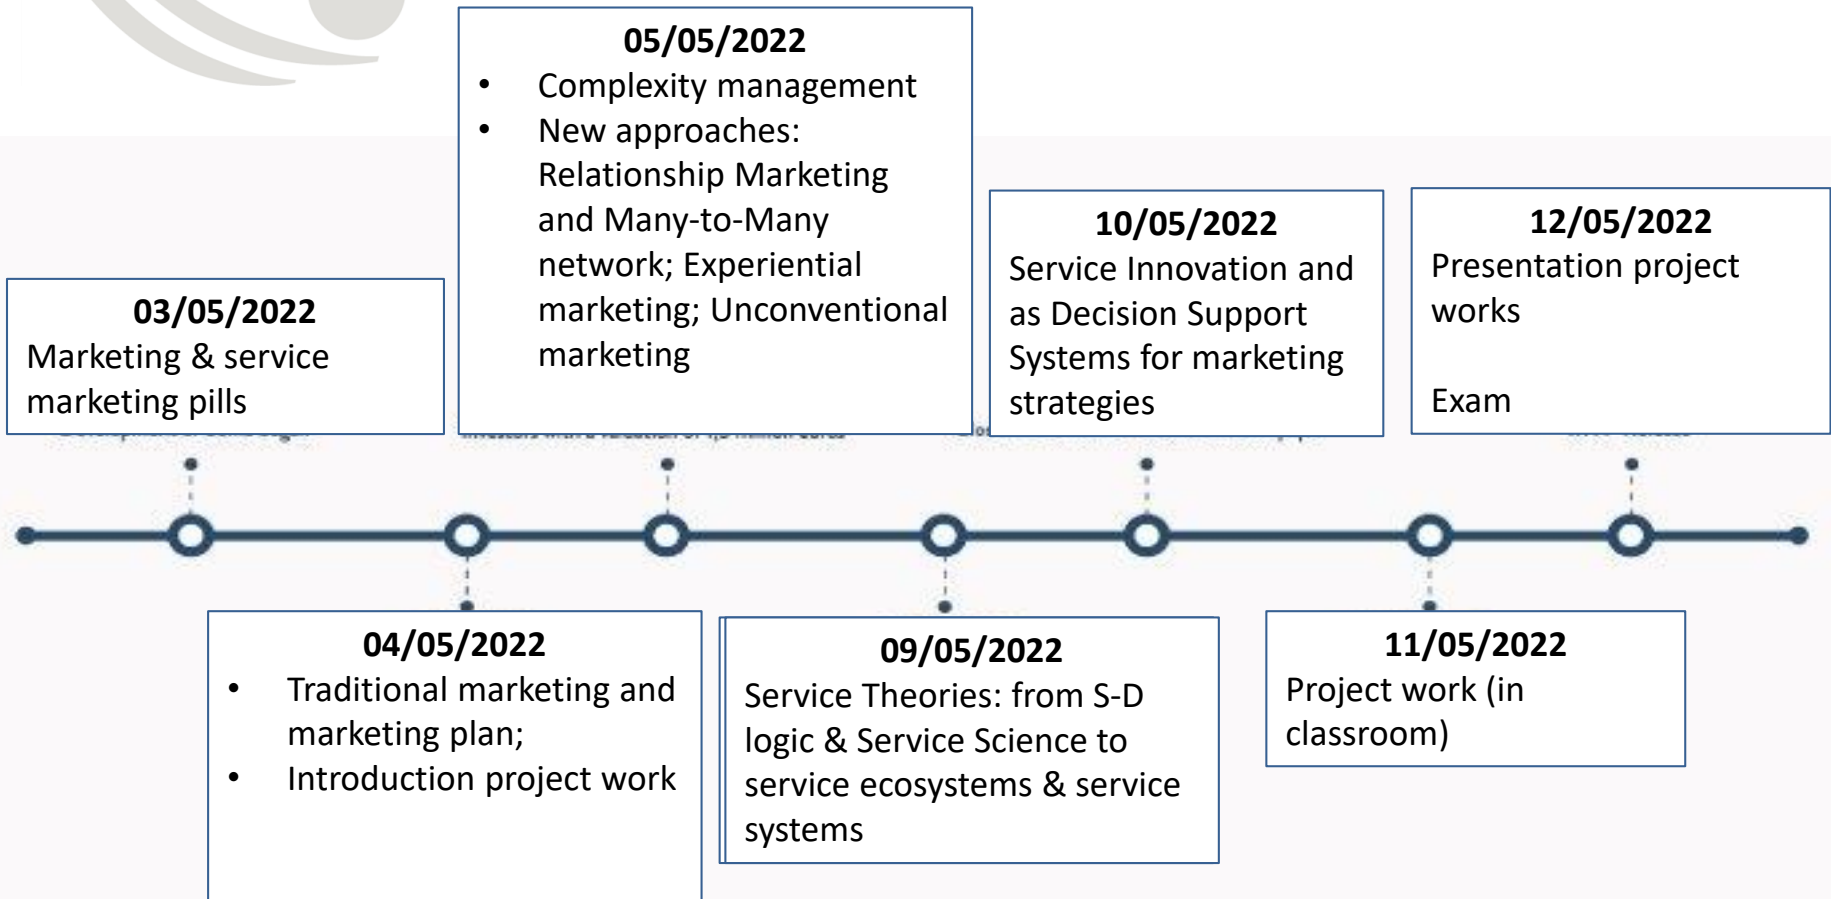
03/05/2022
Marketing & service marketing pills

04/05/2022
• Traditional marketing and marketing plan;
• Introduction project work

05/05/2022
• Complexity management
• New approaches: Relationship Marketing and Many-to-Many network; Experiential marketing; Unconventional marketing

09/05/2022
Service Theories: from S-D logic & Service Science to service ecosystems & service systems

10/05/2022
Service Innovation and as Decision Support Systems for marketing strategies

11/05/2022
Project work (in classroom)

12/05/2022
Presentation project works

Exam